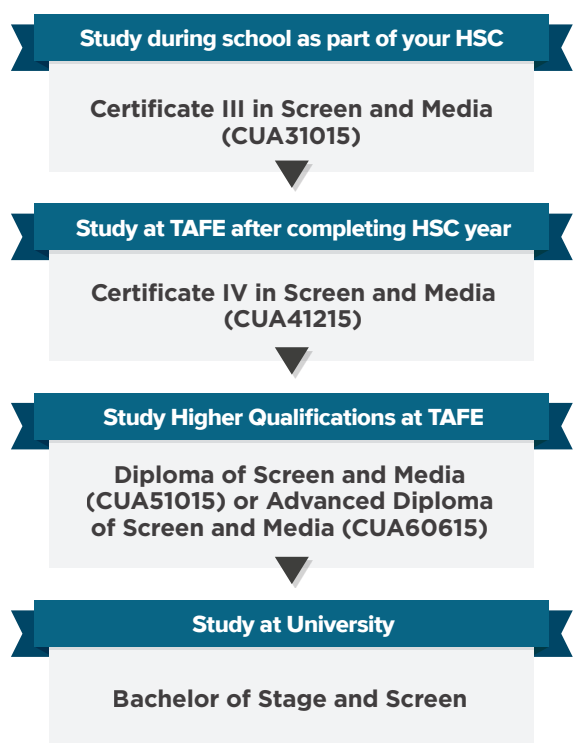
Study during school as part of your HSC

Certificate III in Screen and Media (CUA31015)

Study at TAFE after completing HSC year

Certificate IV in Screen and Media (CUA41215)

Study Higher Qualifications at TAFE

Diploma of Screen and Media (CUA51015) or Advanced Diploma of Screen and Media (CUA60615)

Study at University

Bachelor of Stage and Screen